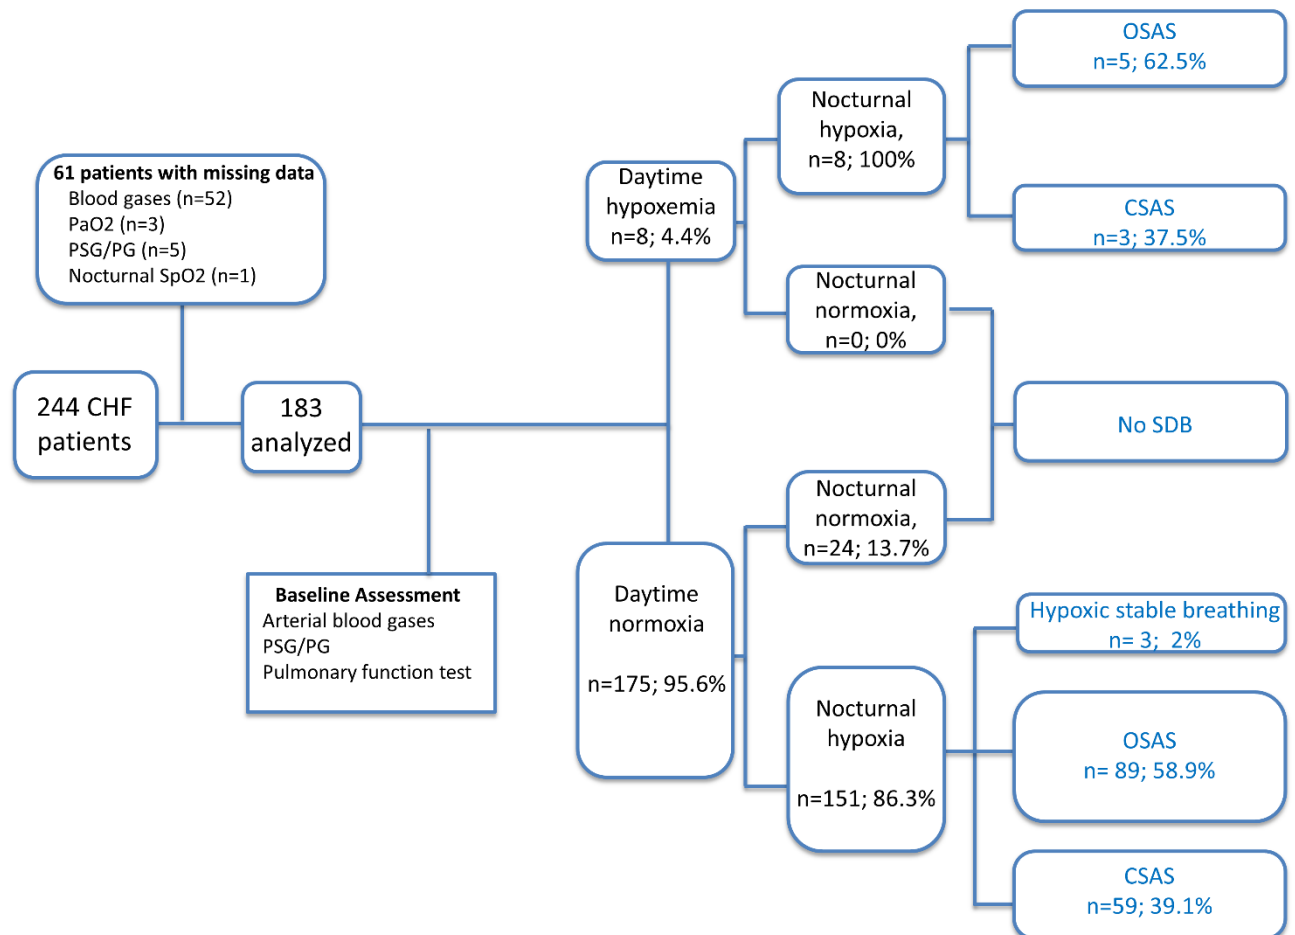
244 CHF patients

61 patients with missing data
Blood gases (n=52)
PaO2 (n=3)
PSG/PG (n=5)
Nocturnal SpO2 (n=1)

183 analyzed

Baseline Assessment
Arterial blood gases
PSG/PG
Pulmonary function test

Daytime hypoxemia n=8; 4.4%

Nocturnal hypoxia, n=8; 100%

OSAS n=5; 62.5%

CSAS n=3; 37.5%

Nocturnal normoxia, n=0; 0%

No SDB

Daytime normoxia

n=175; 95.6%

Nocturnal normoxia, n=24; 13.7%

Nocturnal hypoxia

n=151; 86.3%

Hypoxic stable breathing n= 3; 2%

OSAS n= 89; 58.9%

CSAS n=59; 39.1%